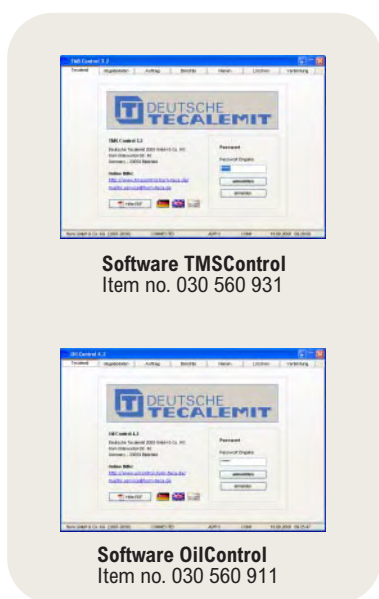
TMS Control 3.2

DEUTSCHE TECALEMIT

TMS Control 3.2

Password

Software TMSControl
Item no. 030 560 931

OilControl 4.2

DEUTSCHE TECALEMIT

OilControl 4.2

Password

Software OilControl
Item no. 030 560 911